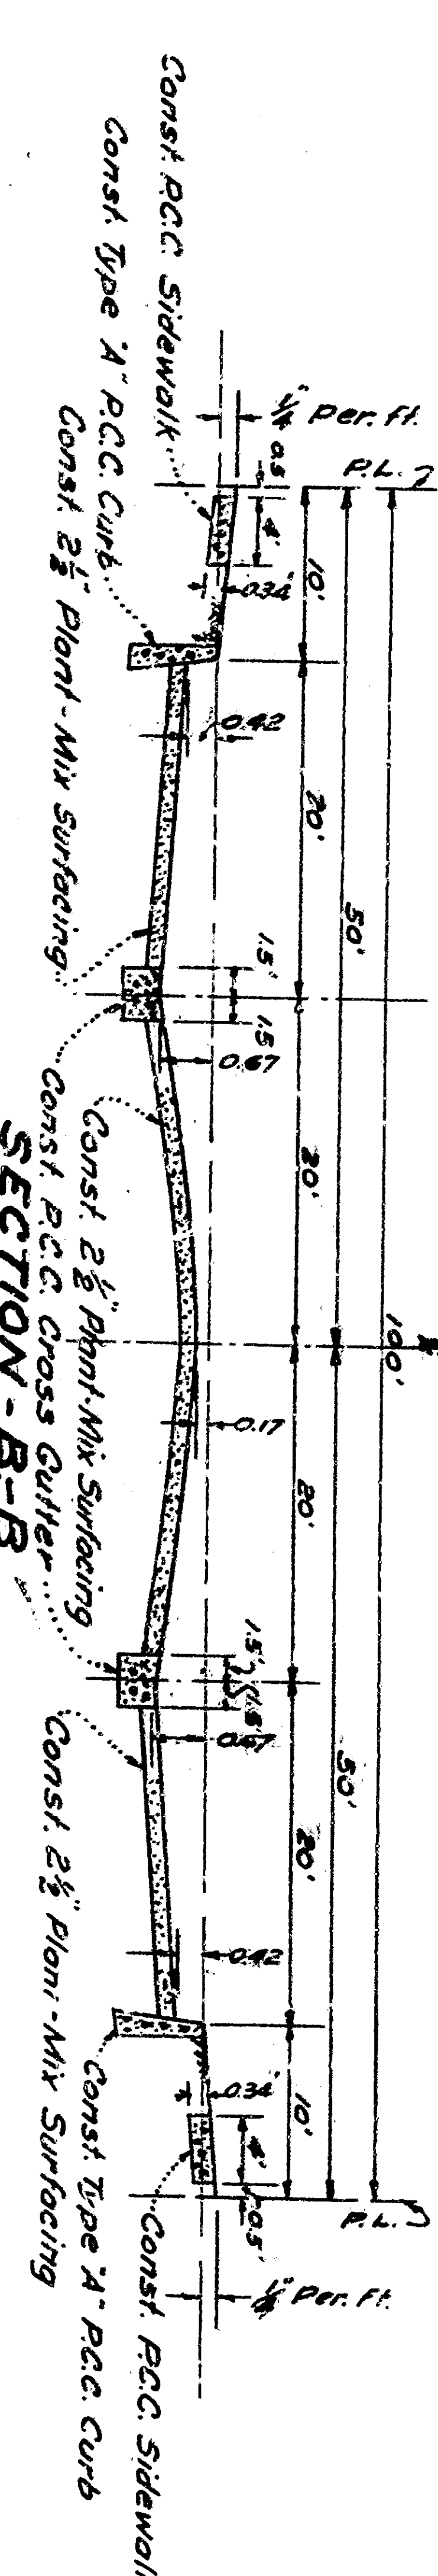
Const. P.C.C. Sidewalk
Const. Type "A" P.C.C. Curb
Const. $2\frac{1}{2}$" Plant-Mix Surfacing

$\frac{1}{4}$" Per. ft.
0.5
P.L.
4'
0.34'
10'
0.42
20'
50'
1.5'
1.5
0.67
20'
100'
0.17
20'
1.5'
1.5
0.67
50'
20'
0.42
0.34'
10'
4'
0.5'
P.L.
$\frac{1}{4}$" Per. Ft.

Const. $2\frac{1}{2}$" Plant-Mix Surfacing
Const. P.C.C. Cross Gutter
SECTION - B-B
Const. $2\frac{1}{2}$" Plant-Mix Surfacing
Const. Type "A" P.C.C. Curb
Const. P.C.C. Sidewalk